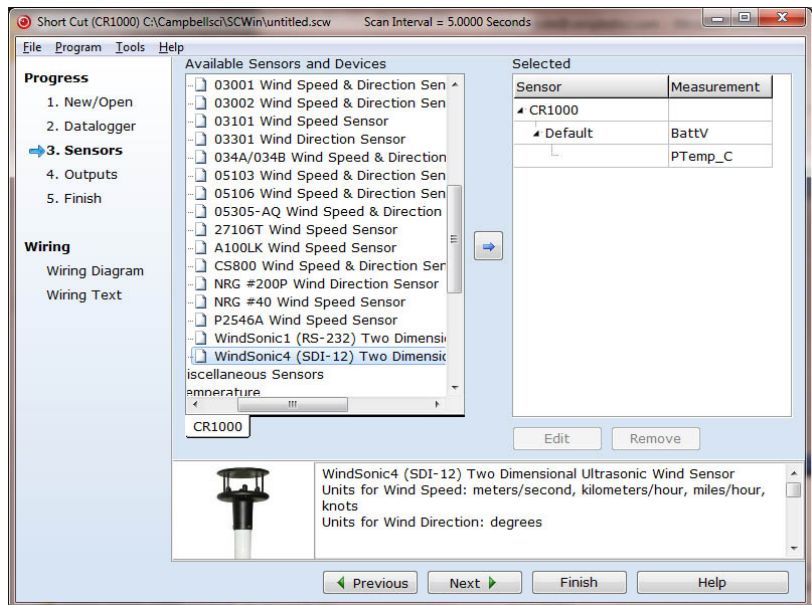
Short Cut (CR1000) C:\Campbellsci\SCWin\untitled.scw     Scan Interval = 5.0000 Seconds

File   Program   Tools   Help

Progress
1. New/Open
2. Datalogger
3. Sensors
4. Outputs
5. Finish

Wiring
Wiring Diagram
Wiring Text

Available Sensors and Devices
03001 Wind Speed & Direction Sen
03002 Wind Speed & Direction Sen
03101 Wind Speed Sensor
03301 Wind Direction Sensor
034A/034B Wind Speed & Direction
05103 Wind Speed & Direction Sen
05106 Wind Speed & Direction Sen
05305-AQ Wind Speed & Direction
27106T Wind Speed Sensor
A100LK Wind Speed Sensor
CS800 Wind Speed & Direction Ser
NRG #200P Wind Direction Sensor
NRG #40 Wind Speed Sensor
P2546A Wind Speed Sensor
WindSonic1 (RS-232) Two Dimensi
WindSonic4 (SDI-12) Two Dimensic
iscellaneous Sensors
emperature

CR1000

Selected

| Sensor | Measurement |
|---|---|
| CR1000 | |
| Default | BattV |
| | PTemp_C |

Edit   Remove

WindSonic4 (SDI-12) Two Dimensional Ultrasonic Wind Sensor
Units for Wind Speed: meters/second, kilometers/hour, miles/hour, knots
Units for Wind Direction: degrees

Previous   Next   Finish   Help